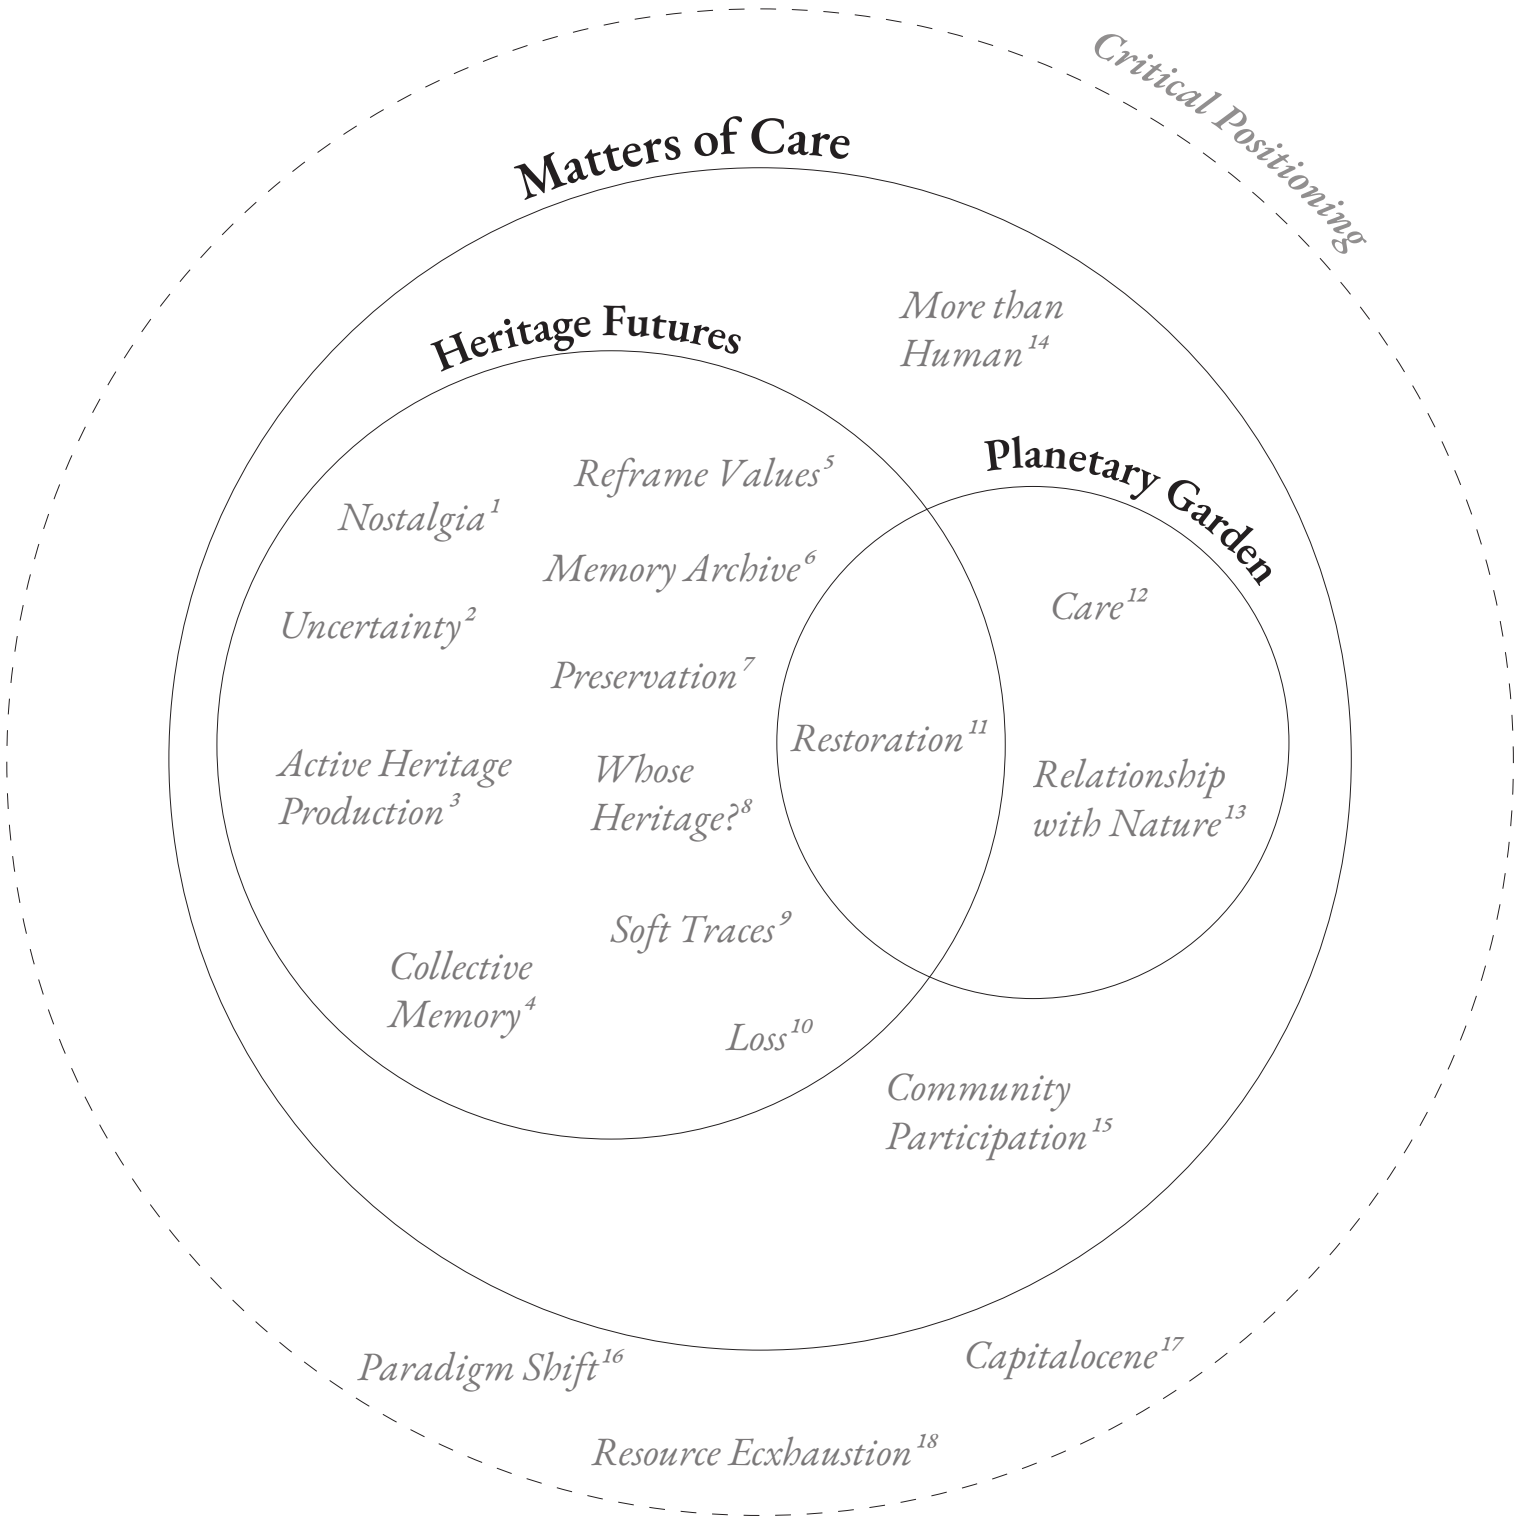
Critical Positioning

Matters of Care

Heritage Futures

More than Human$^{14}$

Planetary Garden

Reframe Values$^{5}$

Nostalgia$^{1}$

Memory Archive$^{6}$

Care$^{12}$

Uncertainty$^{2}$

Preservation$^{7}$

Restoration$^{11}$

Active Heritage Production$^{3}$

Whose Heritage?$^{8}$

Relationship with Nature$^{13}$

Soft Traces$^{9}$

Collective Memory$^{4}$

Loss$^{10}$

Community Participation$^{15}$

Paradigm Shift$^{16}$

Capitalocene$^{17}$

Resource Ecxhaustion$^{18}$